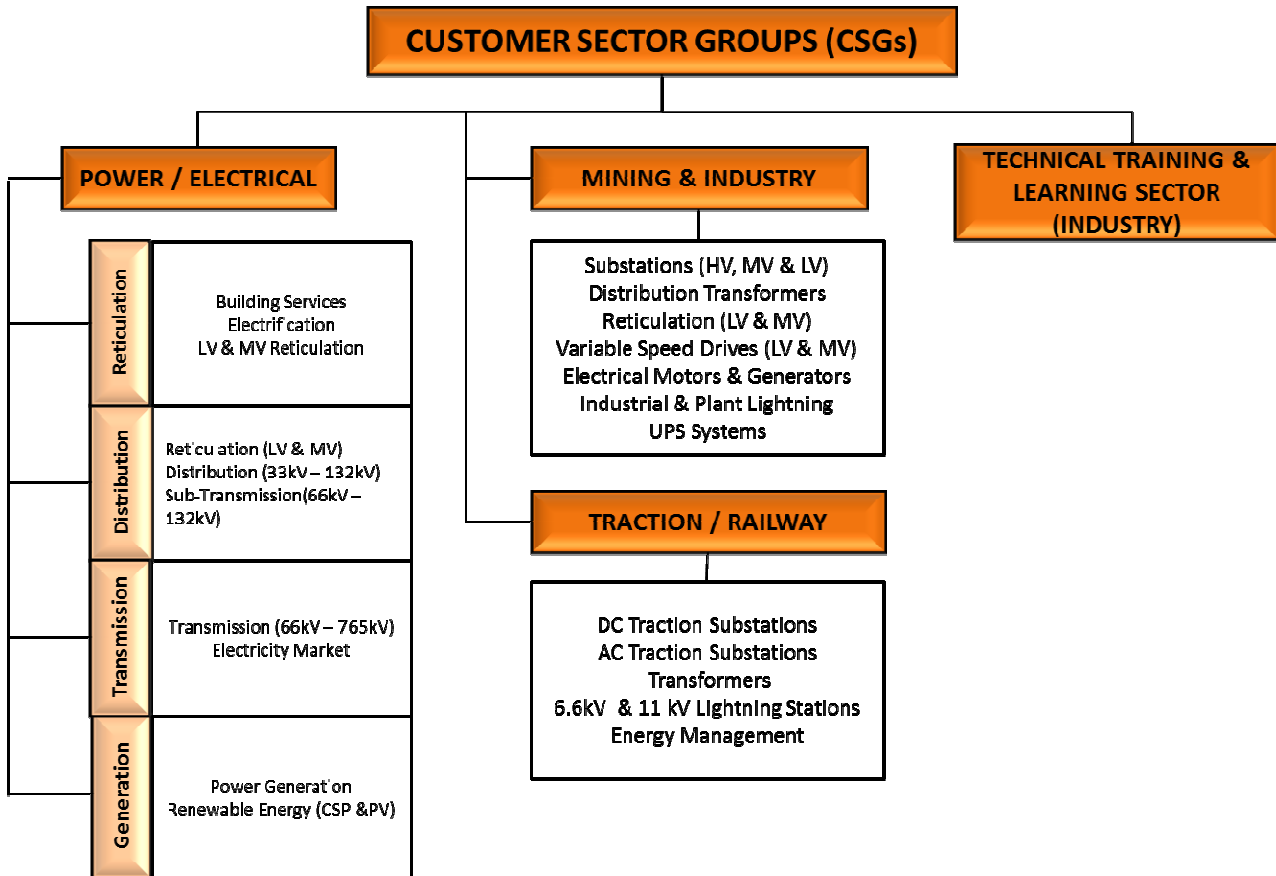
CUSTOMER SECTOR GROUPS (CSGs)

POWER / ELECTRICAL

Reticulation

Building Services
Electrification
LV & MV Reticulation

Distribution

Reticulation (LV & MV)
Distribution (33kV – 132kV)
Sub-Transmission(66kV – 132kV)

Transmission

Transmission (66kV – 765kV)
Electricity Market

Generation

Power Generation
Renewable Energy (CSP &PV)

MINING & INDUSTRY

Substations (HV, MV & LV)
Distribution Transformers
Reticulation (LV & MV)
Variable Speed Drives (LV & MV)
Electrical Motors & Generators
Industrial & Plant Lightning
UPS Systems

TRACTION / RAILWAY

DC Traction Substations
AC Traction Substations
Transformers
6.6kV & 11 kV Lightning Stations
Energy Management

TECHNICAL TRAINING & LEARNING SECTOR (INDUSTRY)